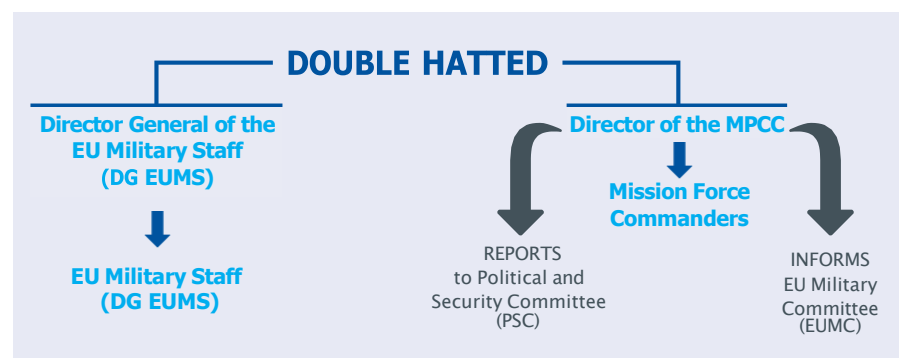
DOUBLE HATTED

Director General of the EU Military Staff (DG EUMS)

EU Military Staff (DG EUMS)

Director of the MPCC

Mission Force Commanders

REPORTS to Political and Security Committee (PSC)

INFORMS EU Military Committee (EUMC)